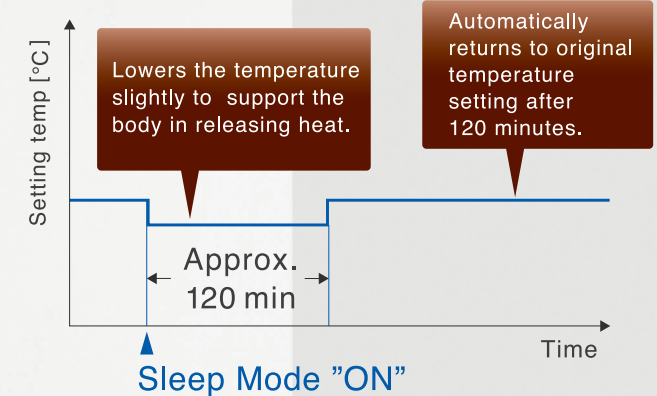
Setting temp [°C]

Lowers the temperature slightly to support the body in releasing heat.

Automatically returns to original temperature setting after 120 minutes.

Approx. 120 min

Time

Sleep Mode ”ON”